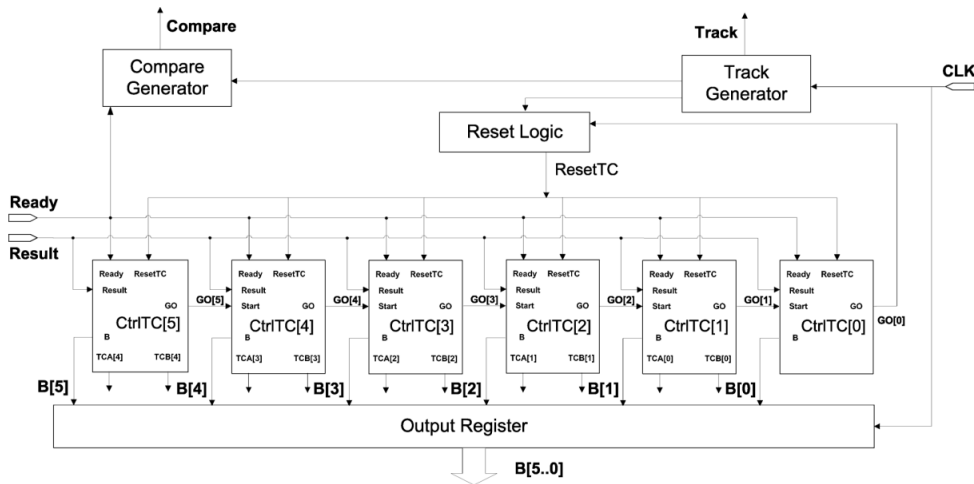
Compare

Compare Generator

Track

Track Generator

CLK

Reset Logic

ResetTC

Ready

Result

Ready ResetTC
Result
GO
CtrlTC[5]
B
TCA[4] TCB[4]

GO[5]

Ready ResetTC
Result
Start GO
CtrlTC[4]
B
TCA[3] TCB[3]

GO[4]

Ready ResetTC
Result
Start GO
CtrlTC[3]
B
TCA[2] TCB[2]

GO[3]

Ready ResetTC
Result
Start GO
CtrlTC[2]
B
TCA[1] TCB[1]

GO[2]

Ready ResetTC
Result
Start GO
CtrlTC[1]
B
TCA[0] TCB[0]

GO[1]

Ready ResetTC
Result
Start GO
CtrlTC[0]
B

GO[0]

B[5] B[4] B[3] B[2] B[1] B[0]

Output Register

B[5..0]